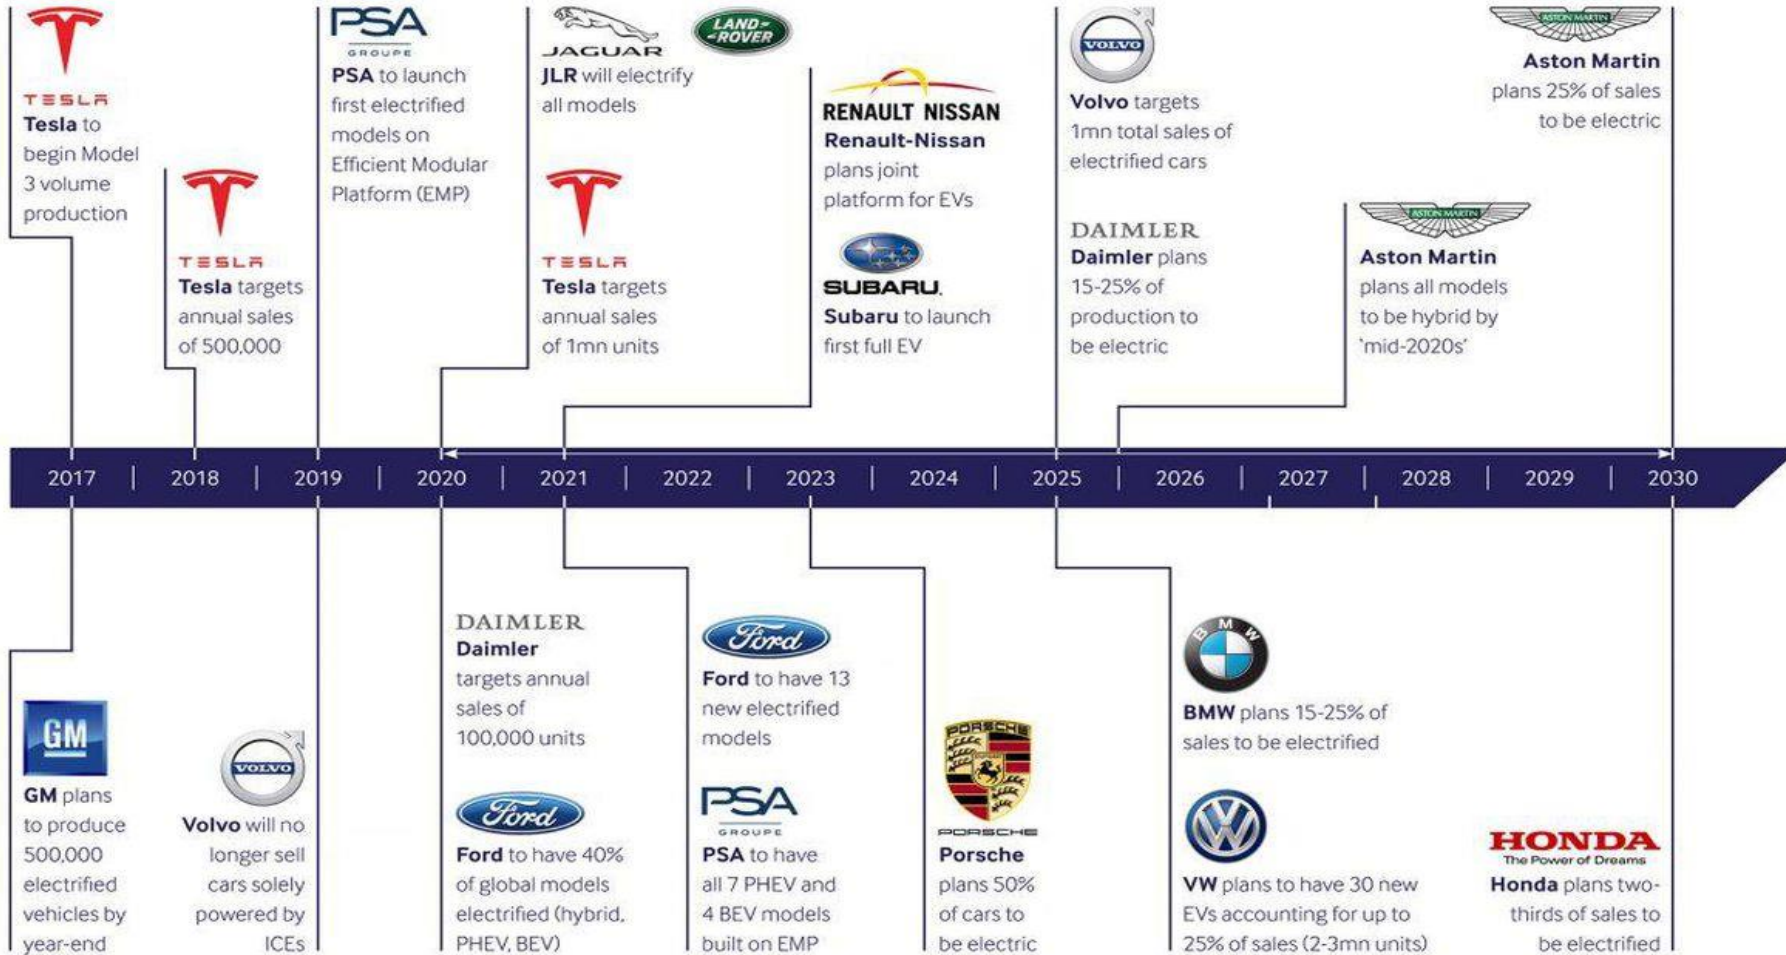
TESLA
Tesla to begin Model 3 volume production

TESLA
Tesla targets annual sales of 500,000

PSA GROUPE
PSA to launch first electrified models on Efficient Modular Platform (EMP)

JAGUAR LAND ROVER
JLR will electrify all models

TESLA
Tesla targets annual sales of 1mn units

RENAULT NISSAN
Renault-Nissan plans joint platform for EVs

SUBARU
Subaru to launch first full EV

VOLVO
Volvo targets 1mn total sales of electrified cars

DAIMLER
Daimler plans 15-25% of production to be electric

ASTON MARTIN
Aston Martin plans all models to be hybrid by 'mid-2020s'

ASTON MARTIN
Aston Martin plans 25% of sales to be electric

| 2017 | 2018 | 2019 | 2020 | 2021 | 2022 | 2023 | 2024 | 2025 | 2026 | 2027 | 2028 | 2029 | 2030 |
|---|---|---|---|---|---|---|---|---|---|---|---|---|---|

GM
GM plans to produce 500,000 electrified vehicles by year-end

VOLVO
Volvo will no longer sell cars solely powered by ICEs

DAIMLER
Daimler targets annual sales of 100,000 units

Ford
Ford to have 40% of global models electrified (hybrid, PHEV, BEV)

Ford
Ford to have 13 new electrified models

PSA GROUPE
PSA to have all 7 PHEV and 4 BEV models built on EMP

PORSCHE
Porsche plans 50% of cars to be electric

BMW
BMW plans 15-25% of sales to be electrified

VW plans to have 30 new EVs accounting for up to 25% of sales (2-3mn units)

HONDA The Power of Dreams
Honda plans two-thirds of sales to be electrified